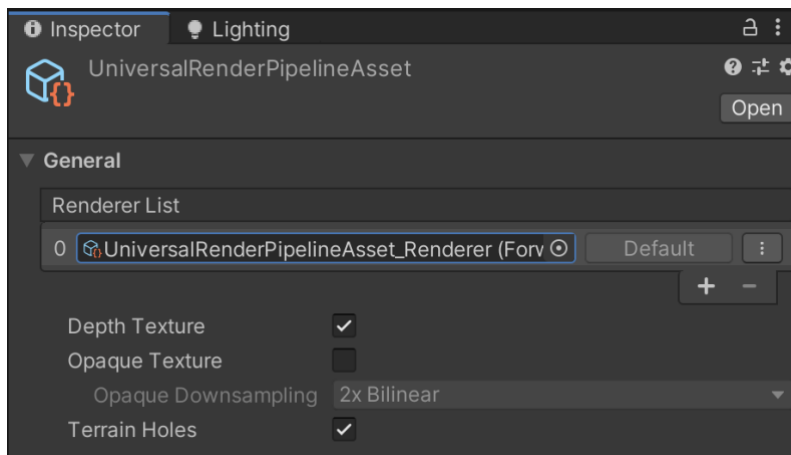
Inspector
Lighting
UniversalRenderPipelineAsset
Open
General
Renderer List
0 UniversalRenderPipelineAsset_Renderer (Forv
Default
+ −
Depth Texture
Opaque Texture
Opaque Downsampling 2x Bilinear
Terrain Holes